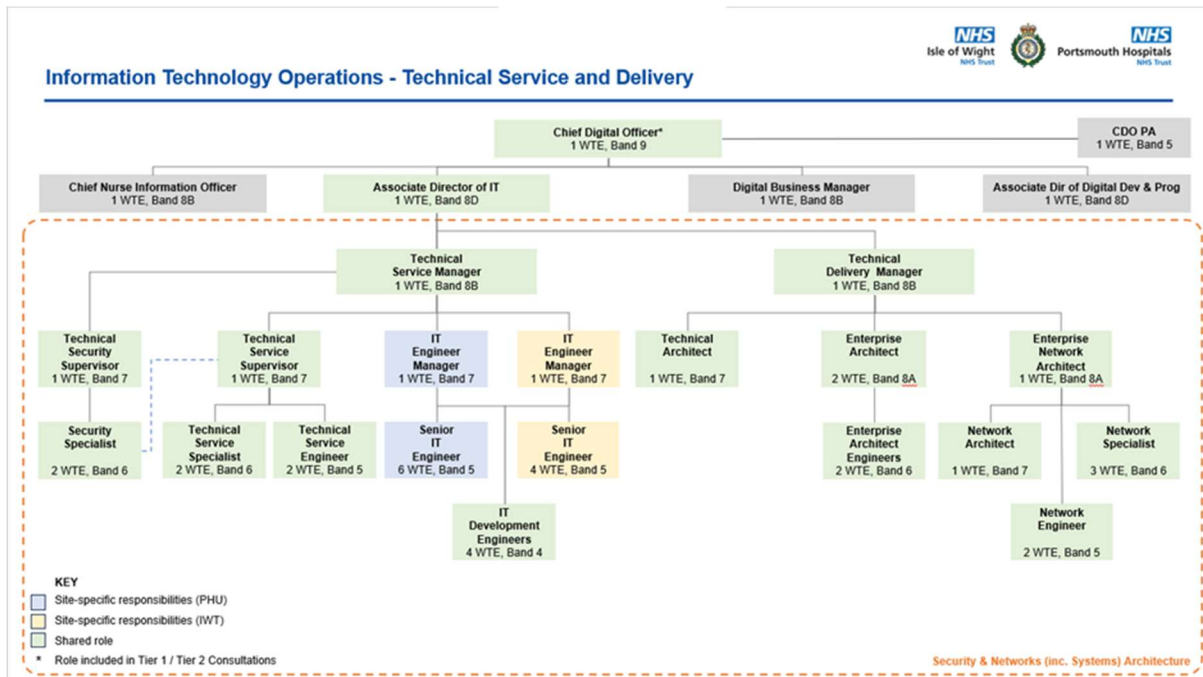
NHS
Isle of Wight
NHS Trust

NHS
Portsmouth Hospitals
NHS Trust

Information Technology Operations - Technical Service and Delivery

Chief Digital Officer*
1 WTE, Band 9

CDO PA
1 WTE, Band 5

Chief Nurse Information Officer
1 WTE, Band 8B

Associate Director of IT
1 WTE, Band 8D

Digital Business Manager
1 WTE, Band 8B

Associate Dir of Digital Dev & Prog
1 WTE, Band 8D

Technical Service Manager
1 WTE, Band 8B

Technical Delivery Manager
1 WTE, Band 8B

Technical Security Supervisor
1 WTE, Band 7

Technical Service Supervisor
1 WTE, Band 7

IT Engineer Manager
1 WTE, Band 7

IT Engineer Manager
1 WTE, Band 7

Technical Architect
1 WTE, Band 7

Enterprise Architect
2 WTE, Band 8A

Enterprise Network Architect
1 WTE, Band 8A

Security Specialist
2 WTE, Band 6

Technical Service Specialist
2 WTE, Band 6

Technical Service Engineer
2 WTE, Band 5

Senior IT Engineer
6 WTE, Band 5

Senior IT Engineer
4 WTE, Band 5

Enterprise Architect Engineers
2 WTE, Band 6

Network Architect
1 WTE, Band 7

Network Specialist
3 WTE, Band 6

IT Development Engineers
4 WTE, Band 4

Network Engineer
2 WTE, Band 5

KEY
Site-specific responsibilities (PHU)
Site-specific responsibilities (IWT)
Shared role
* Role included in Tier 1 / Tier 2 Consultations

Security & Networks (inc. Systems) Architecture